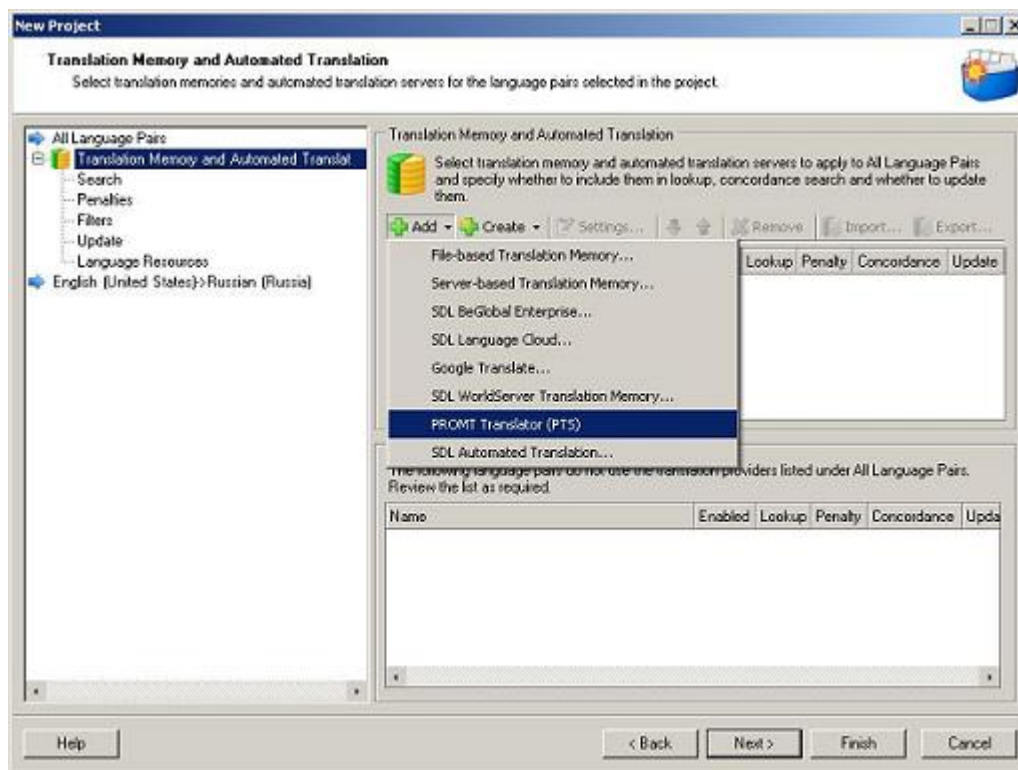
New Project

Translation Memory and Automated Translation
Select translation memories and automated translation servers for the language pairs selected in the project.

All Language Pairs
Translation Memory and Automated Translat
Search
Penalties
Filters
Update
Language Resources
English (United States)->Russian (Russia)

Translation Memory and Automated Translation

Select translation memory and automated translation servers to apply to All Language Pairs and specify whether to include them in lookup, concordance search and whether to update them.

Add ▾ Create ▾ Settings... Remove Import... Export...

| Lookup | Penalty | Concordance | Update |
|---|---|---|---|

File-based Translation Memory...
Server-based Translation Memory...
SDL BeGlobal Enterprise...
SDL Language Cloud...
Google Translate...
SDL WorldServer Translation Memory...
PROMT Translator (PTS)
SDL Automated Translation...

The following language pairs do not use the translation providers listed under All Language Pairs. Review the list as required.

| Name | Enabled | Lookup | Penalty | Concordance | Upda |
|---|---|---|---|---|---|

Help
< Back
Next >
Finish
Cancel